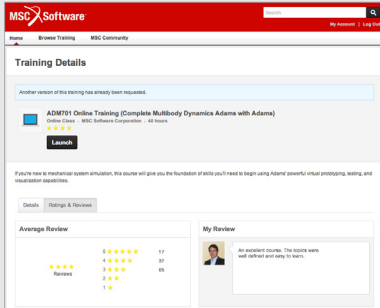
MSC Software

Search

My Account | Log Out

Home
Browse Training
MSC Community

Training Details

Another version of this training has already been requested.

ADM701 Online Training (Complete Multibody Dynamics Adams with Adams)

Online Class · MSC Software Corporation · 40 hours

Launch

If you're new to mechanical system simulation, this course will give you the foundation of skills you'll need to begin using Adams' powerful virtual prototyping, testing, and visualization capabilities.

Details
Ratings & Reviews

Average Review

Reviews

| | |
|---|---|
| 5 | 17 |
| 4 | 37 |
| 3 | 65 |
| 2 | |
| 1 | |

My Review

An excellent course. The topics were well defined and easy to learn.